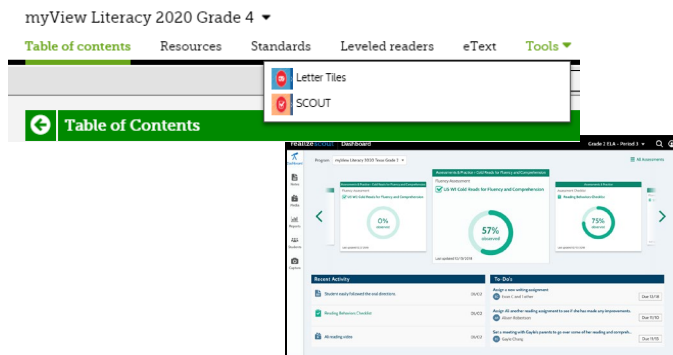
myView Literacy 2020 Grade 4

Table of contents Resources Standards Leveled readers eText Tools

Letter Tiles

SCOUT

Table of Contents

Realize Scout Dashboard

Grade 2 ELA - Period 3

Program: myView Literacy 2020 Texas Grade 1

All Assessments

Assessment & Practice - Cold Reads for Fluency and Comprehension

Fluency Assessment

U1 W1 Cold Reads for Fluency and Comprehension

0% observed

57% observed

75% observed

Reading Behaviors Checklist

Last updated 02/19/2019

Recent Activity

Student easily followed the oral directions 05/02

Reading Behaviors Checklist 05/02

All reading video 05/02

To-Do's

Assign a new writing assignment

Assign All another reading assignment to see if she has made any improvements

Set a meeting with Gayle's parents to go over some of her reading and comprehension

Dashboard

Notes

Media

Reports

Students

Capture